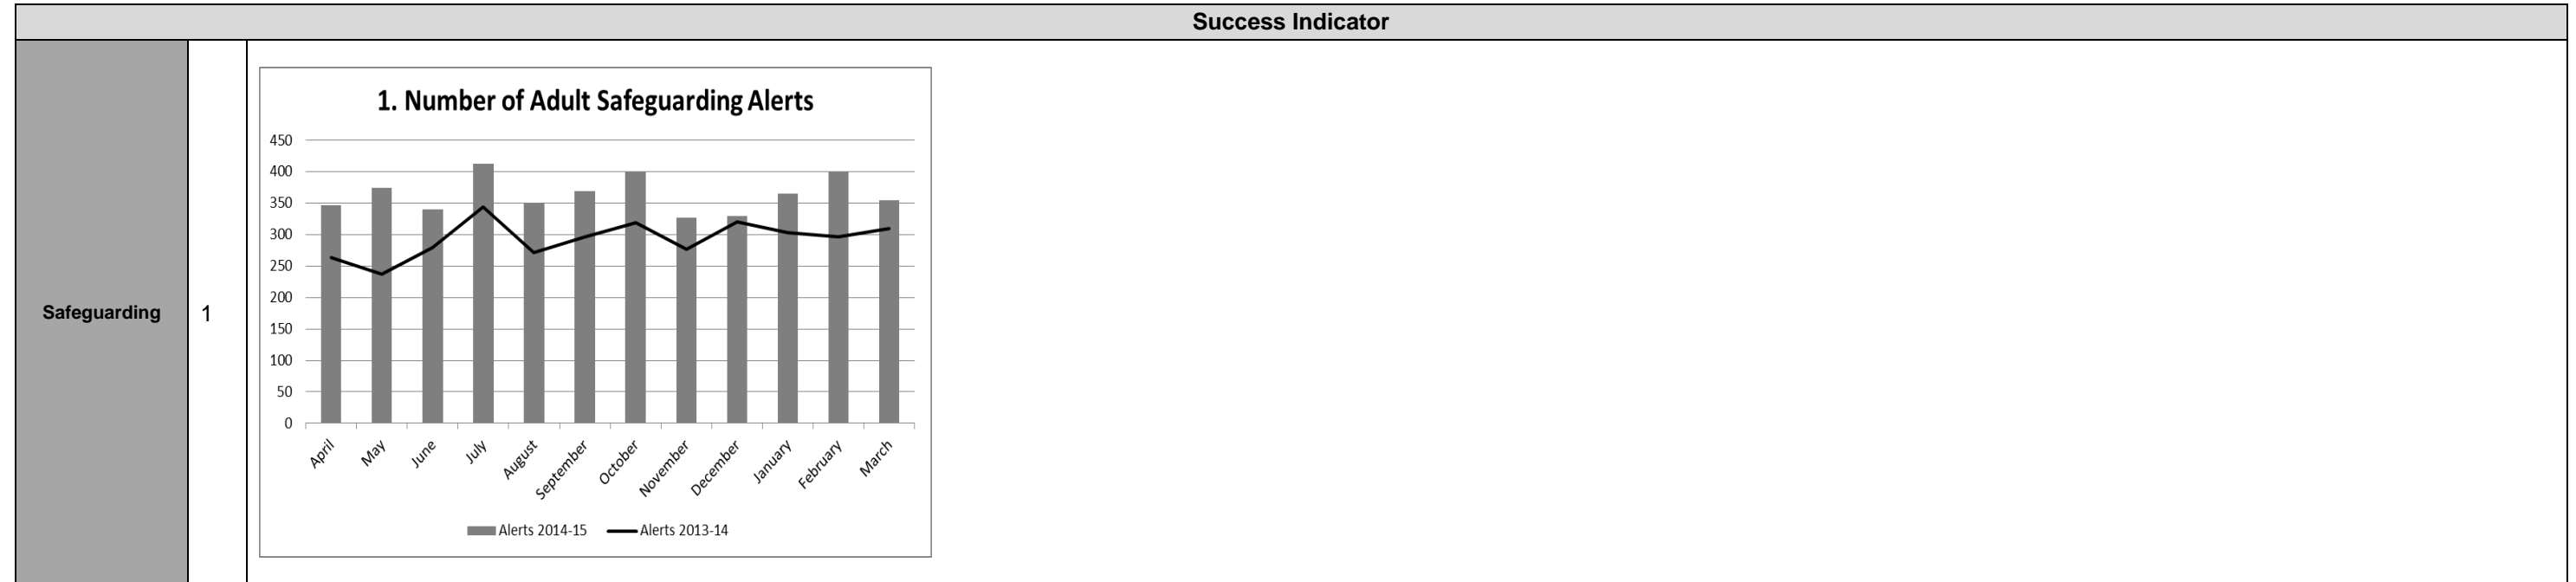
Success Indicator

| Safeguarding | 1 | 1. Number of Adult Safeguarding Alerts |
|---|---|---|

450
400
350
300
250
200
150
100
50
0

April May June July August September October November December January February March

Alerts 2014-15 Alerts 2013-14